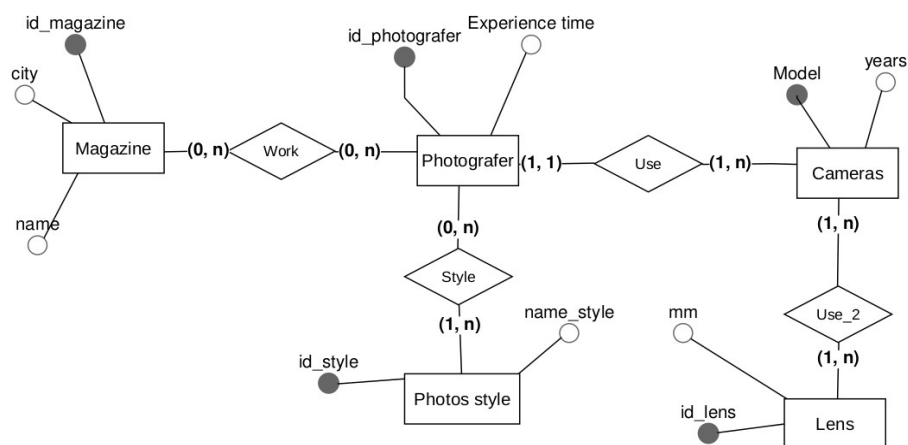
id_magazine

city

Magazine

name

(0, n)

Work

(0, n)

id_photografer

Experience time

Photografer

(1, 1)

Use

(1, n)

Model

years

Cameras

(0, n)

Style

(1, n)

name_style

id_style

Photos style

(1, n)

Use_2

(1, n)

mm

id_lens

Lens